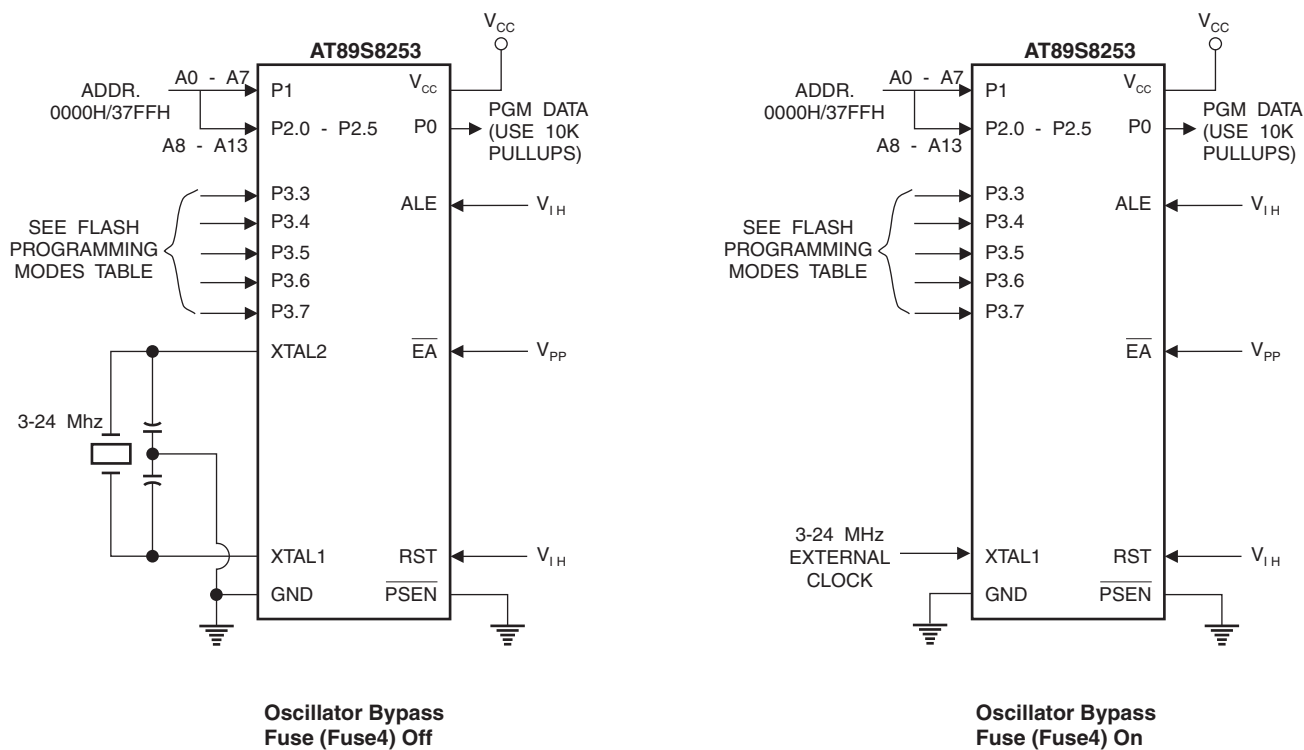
$V_{CC}$

AT89S8253

ADDR. 0000H/37FFH

A0 - A7

P1

$V_{CC}$

P2.0 - P2.5

P0

PGM DATA (USE 10K PULLUPS)

A8 - A13

SEE FLASH PROGRAMMING MODES TABLE

P3.3

ALE

$V_{IH}$

P3.4

P3.5

P3.6

P3.7

XTAL2

$\overline{EA}$

$V_{PP}$

3-24 Mhz

XTAL1

RST

$V_{IH}$

GND

$\overline{PSEN}$

Oscillator Bypass Fuse (Fuse4) Off

$V_{CC}$

AT89S8253

ADDR. 0000H/37FFH

A0 - A7

P1

$V_{CC}$

P2.0 - P2.5

P0

PGM DATA (USE 10K PULLUPS)

A8 - A13

SEE FLASH PROGRAMMING MODES TABLE

P3.3

ALE

$V_{IH}$

P3.4

P3.5

P3.6

P3.7

$\overline{EA}$

$V_{PP}$

3-24 MHz EXTERNAL CLOCK

XTAL1

RST

$V_{IH}$

GND

$\overline{PSEN}$

Oscillator Bypass Fuse (Fuse4) On